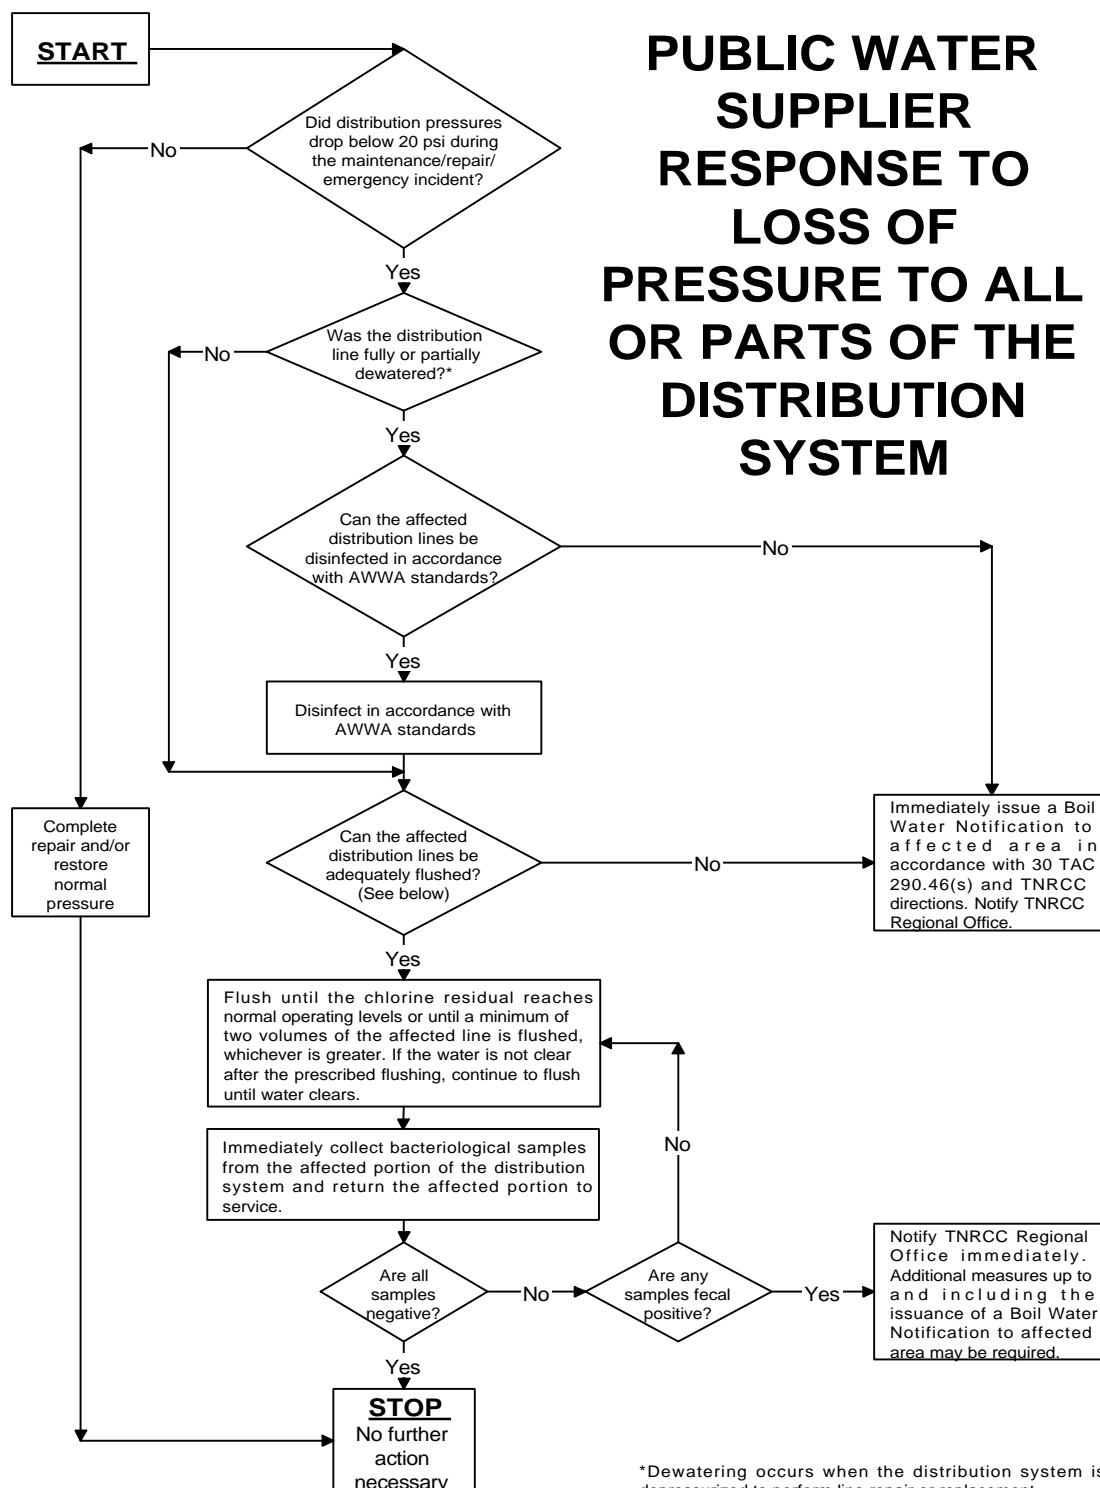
START

PUBLIC WATER SUPPLIER RESPONSE TO LOSS OF PRESSURE TO ALL OR PARTS OF THE DISTRIBUTION SYSTEM

Did distribution pressures drop below 20 psi during the maintenance/repair/ emergency incident?

No

Yes

Was the distribution line fully or partially dewatered?*

No

Yes

Can the affected distribution lines be disinfected in accordance with AWWA standards?

No

Yes

Disinfect in accordance with AWWA standards

Complete repair and/or restore normal pressure

Can the affected distribution lines be adequately flushed? (See below)

No

Immediately issue a Boil Water Notification to affected area in accordance with 30 TAC 290.46(s) and TNRCC directions. Notify TNRCC Regional Office.

Yes

Flush until the chlorine residual reaches normal operating levels or until a minimum of two volumes of the affected line is flushed, whichever is greater. If the water is not clear after the prescribed flushing, continue to flush until water clears.

Immediately collect bacteriological samples from the affected portion of the distribution system and return the affected portion to service.

No

Are all samples negative?

No

Are any samples fecal positive?

Yes

Notify TNRCC Regional Office immediately. Additional measures up to and including the issuance of a Boil Water Notification to affected area may be required.

Yes

STOP
No further action necessary

*Dewatering occurs when the distribution system is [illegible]